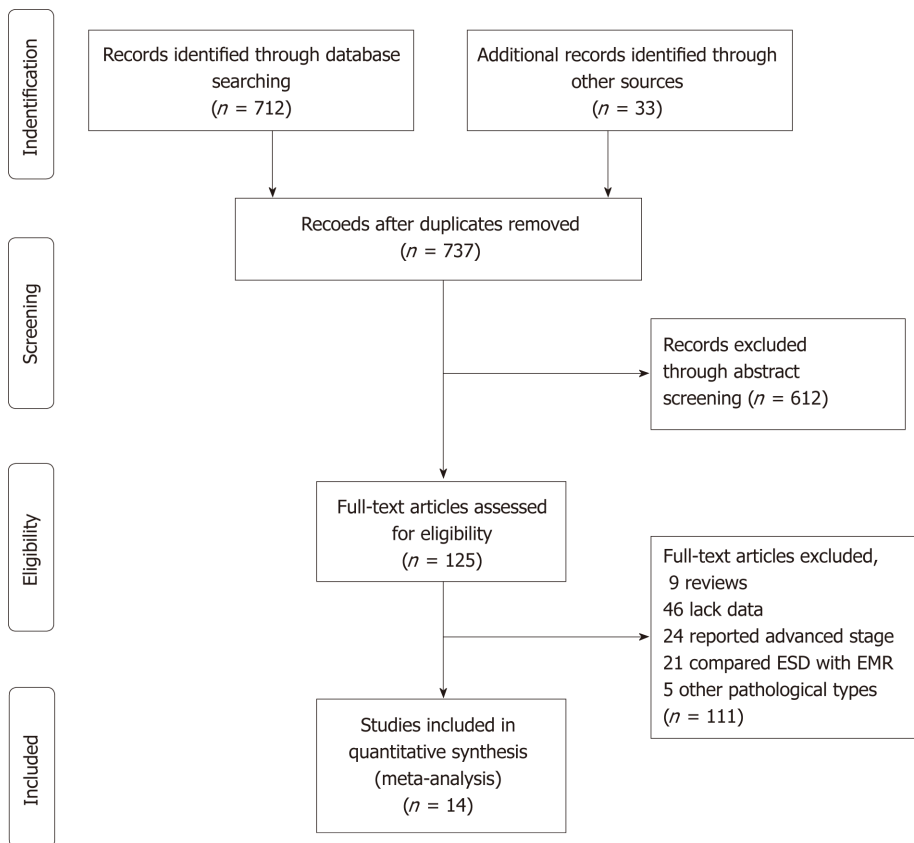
Indentification

Records identified through database searching
($n$ = 712)

Additional records identified through other sources
($n$ = 33)

Screening

Recoeds after duplicates removed
($n$ = 737)

Records excluded through abstract screening ($n$ = 612)

Eligibility

Full-text articles assessed for eligibility
($n$ = 125)

Full-text articles excluded,
9 reviews
46 lack data
24 reported advanced stage
21 compared ESD with EMR
5 other pathological types
($n$ = 111)

Included

Studies included in quantitative synthesis (meta-analysis)
($n$ = 14)